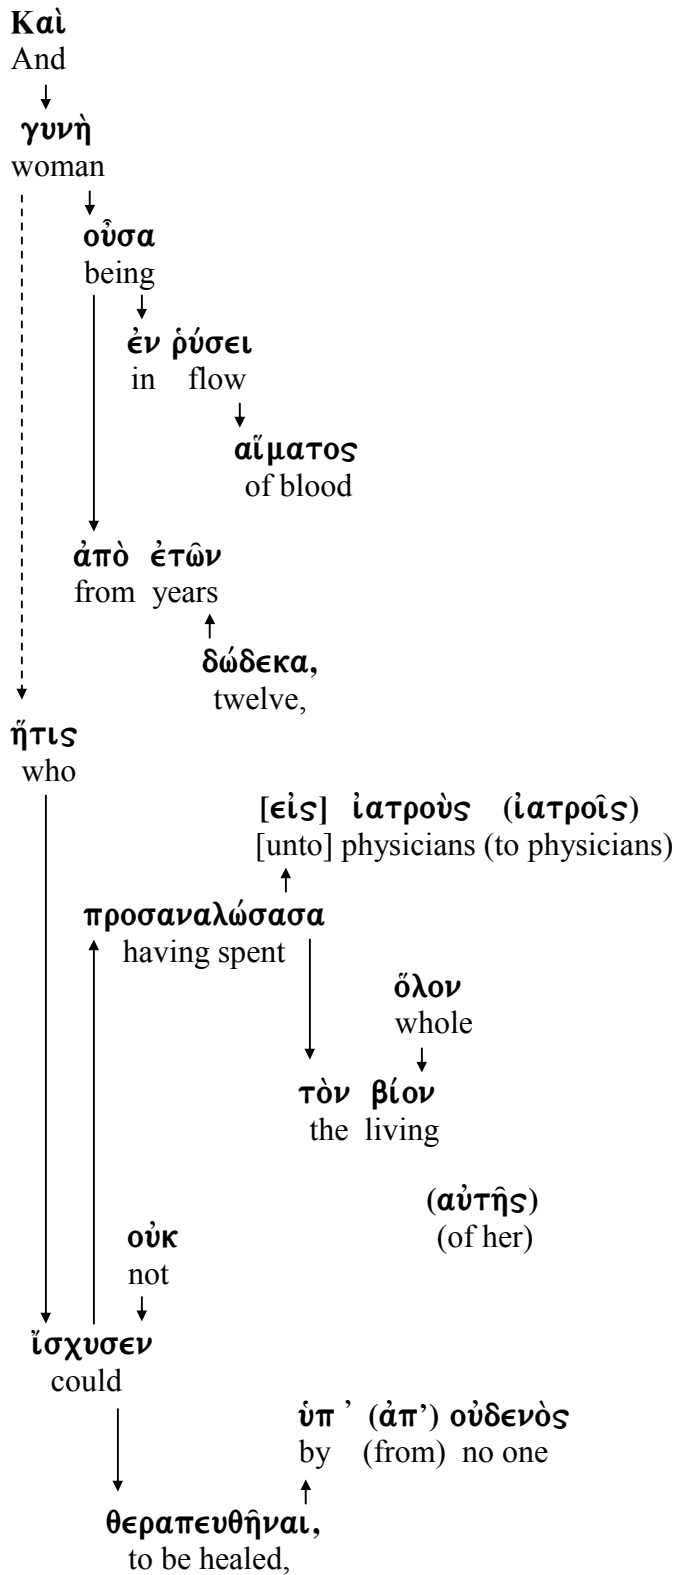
Καὶ
And

γυνὴ
woman

οὖσα
being

ἐν ῥύσει
in flow

αἵματος
of blood

ἀπὸ ἐτῶν
from years

δώδεκα,
twelve,

ἥτις
who

[εἰς] ἰατροὺς (ἰατροῖς)
[unto] physicians (to physicians)

προσαναλώσασα
having spent

ὅλον
whole

τὸν βίον
the living

(αὐτῆς)
(of her)

οὐκ
not

ἴσχυσεν
could

ὑπ ᾽ (ἀπ') οὐδενὸς
by (from) no one

θεραπευθῆναι,
to be healed,